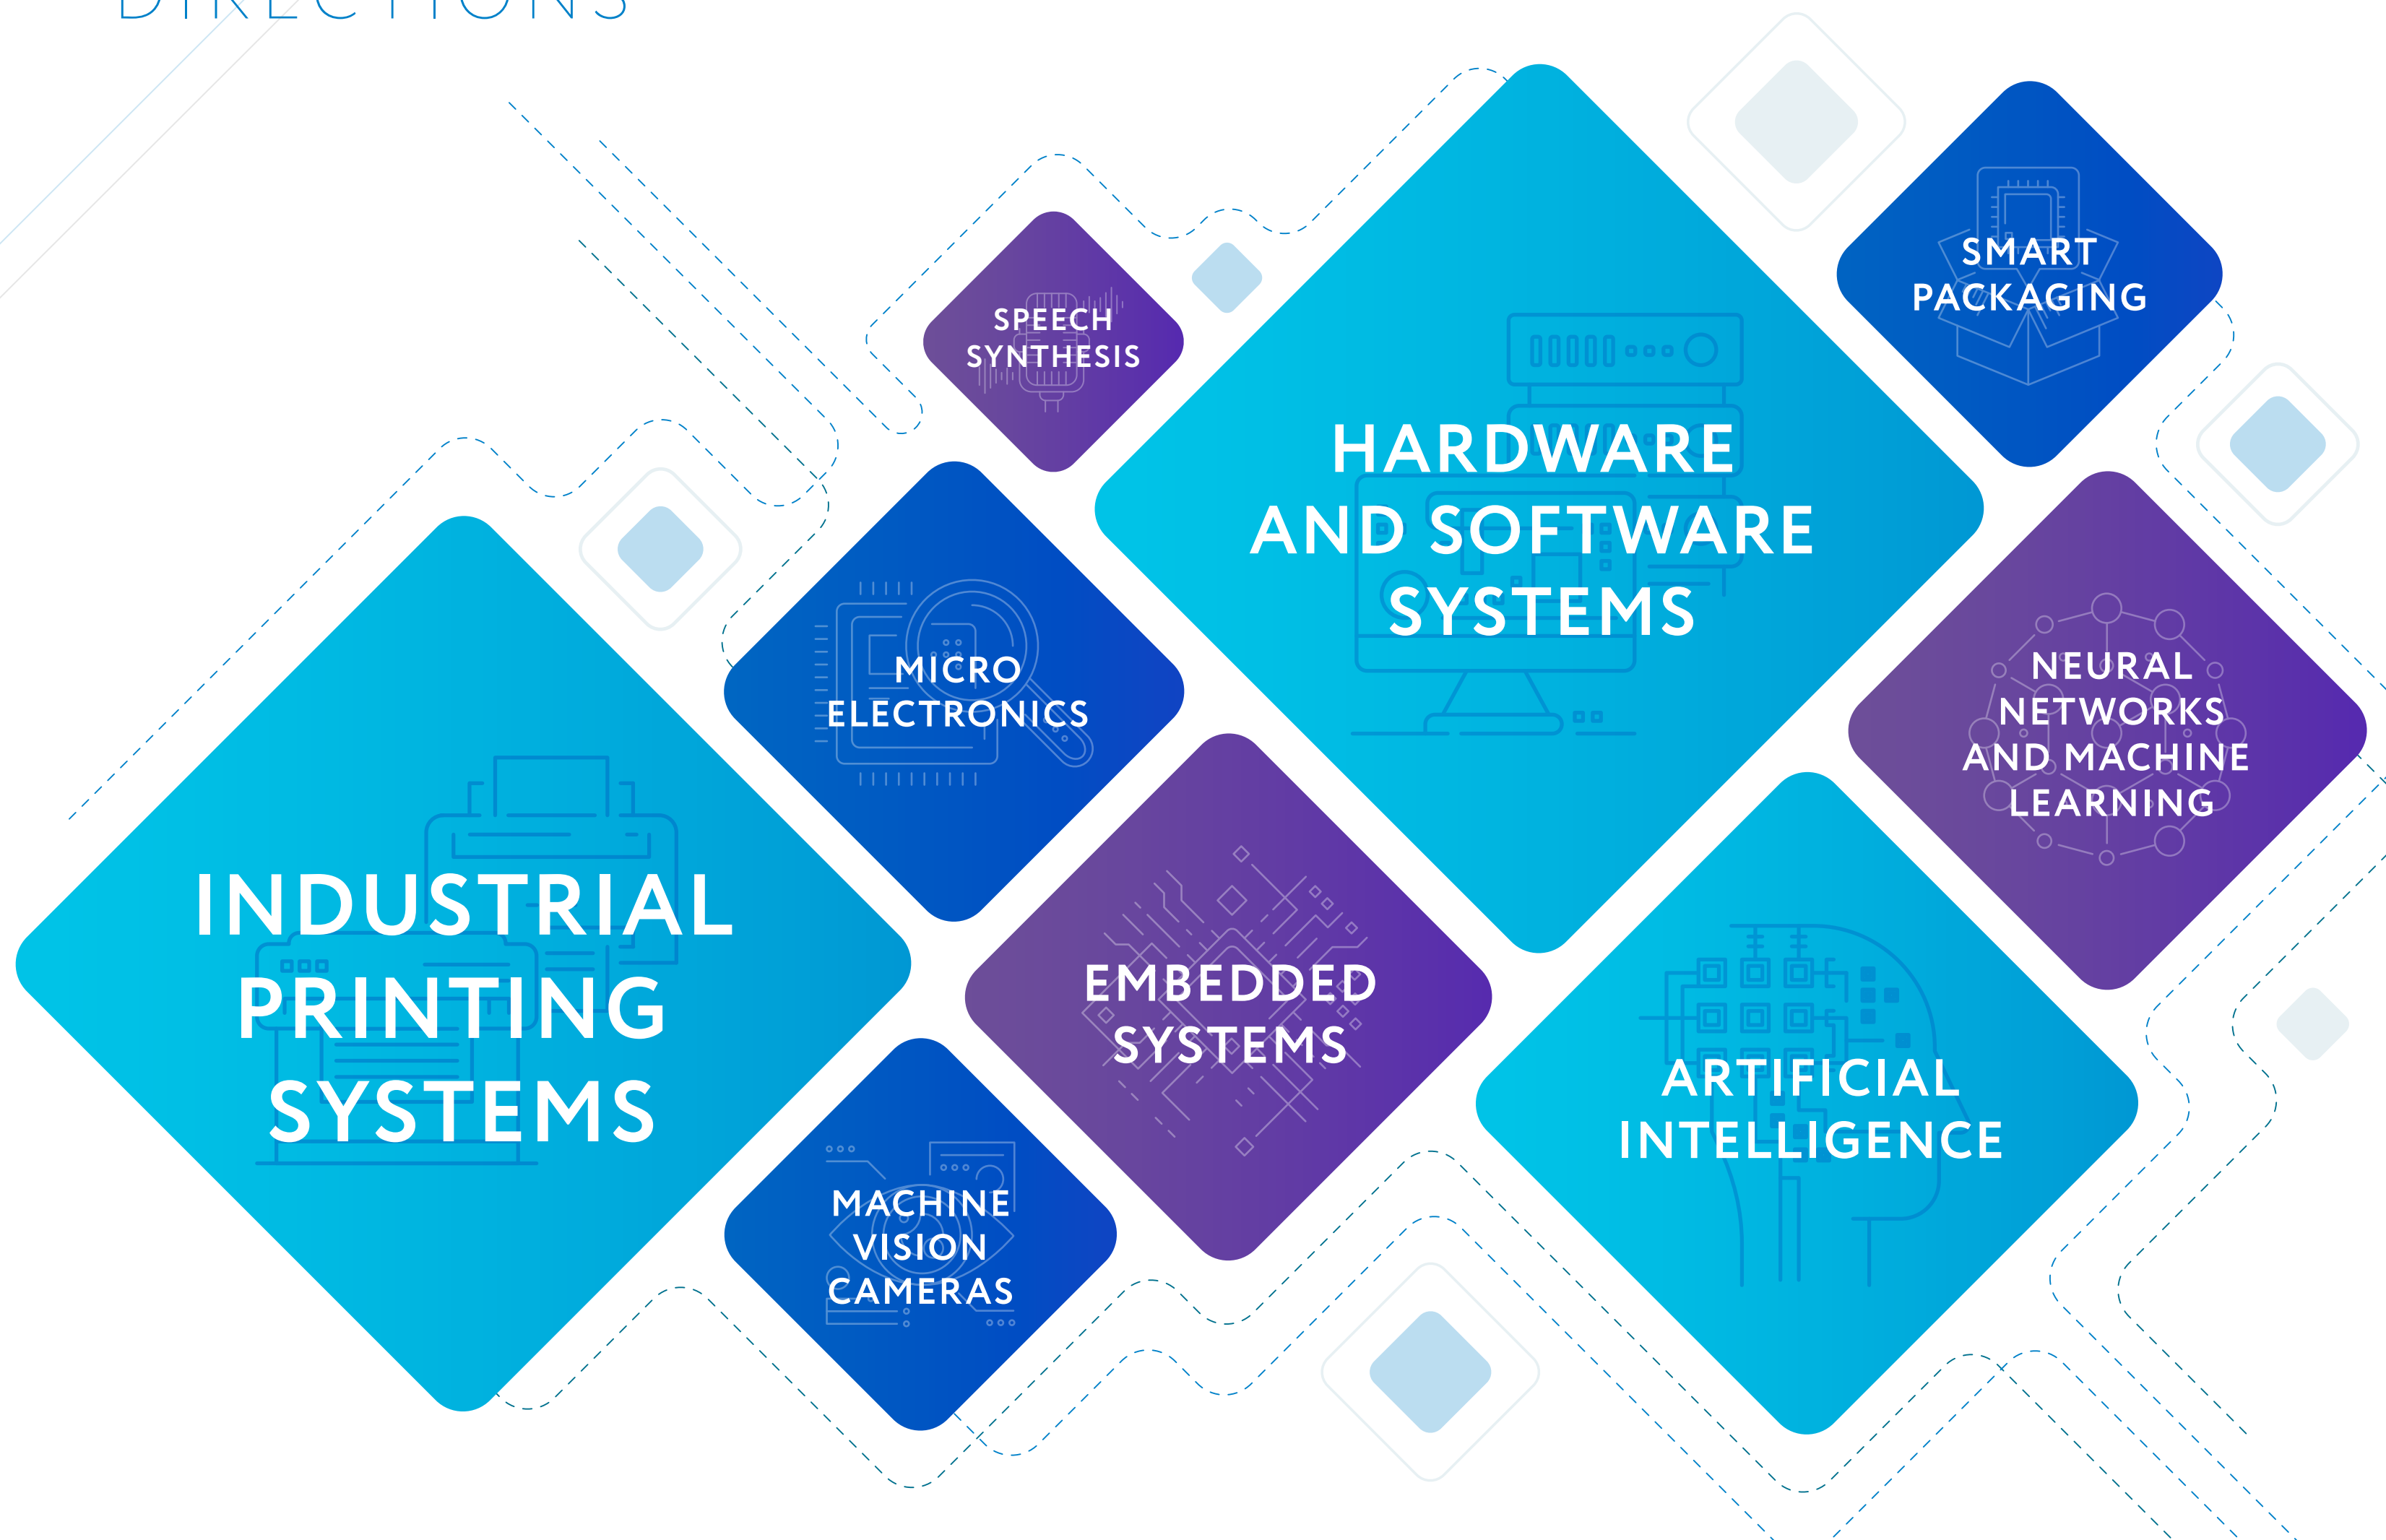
DIRECTIONS

SPEECH SYNTHESIS

HARDWARE AND SOFTWARE SYSTEMS

SMART PACKAGING

MICRO ELECTRONICS

NEURAL NETWORKS AND MACHINE LEARNING

INDUSTRIAL PRINTING SYSTEMS

EMBEDDED SYSTEMS

ARTIFICIAL INTELLIGENCE

MACHINE VISION CAMERAS